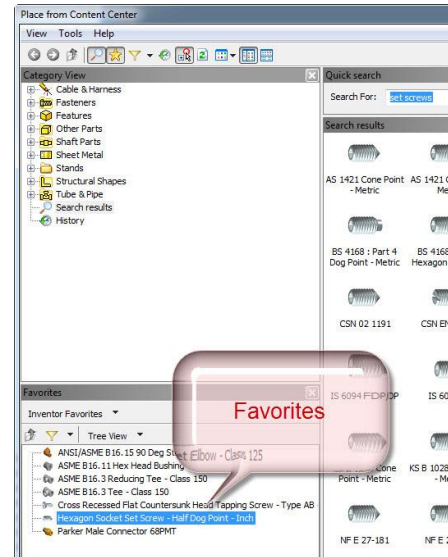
Place from Content Center

View Tools Help

Category View

Cable & Harness
Fasteners
Features
Other Parts
Shaft Parts
Sheet Metal
Stands
Structural Shapes
Tube & Pipe
Search results
History

Quick search

Search For: set screws

Search results

AS 1421 Cone Point - Metric

AS 1421 C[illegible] Me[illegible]

BS 4168 : Part 4 Dog Point - Metric

BS 4168 Hexagon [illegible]

CSN 02 1191

CSN EN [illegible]

IS 6094 FDP IP

IS 60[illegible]

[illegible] Cone Point - Metric

KS B 1028 - M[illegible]

NF E 27-181

NF E 2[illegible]

Favorites

Inventor Favorites

Tree View

Favorites

ANSI/ASME B16.15 90 Deg Street Elbow - Class 125
ASME B16.11 Hex Head Bushing
ASME B16.3 Reducing Tee - Class 150
ASME B16.3 Tee - Class 150
Cross Recessed Flat Countersunk Head Tapping Screw - Type AB
Hexagon Socket Set Screw - Half Dog Point - Inch
Parker Male Connector 68PMT